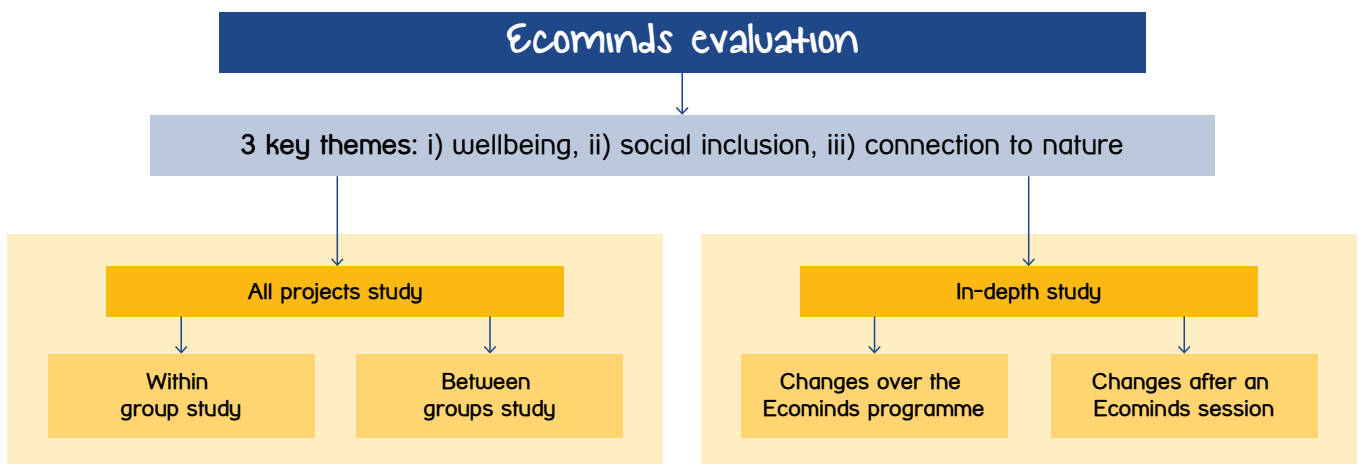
Ecominds evaluation

3 key themes: i) wellbeing, ii) social inclusion, iii) connection to nature

All projects study

Within group study

Between groups study

In-depth study

Changes over the Ecominds programme

Changes after an Ecominds session